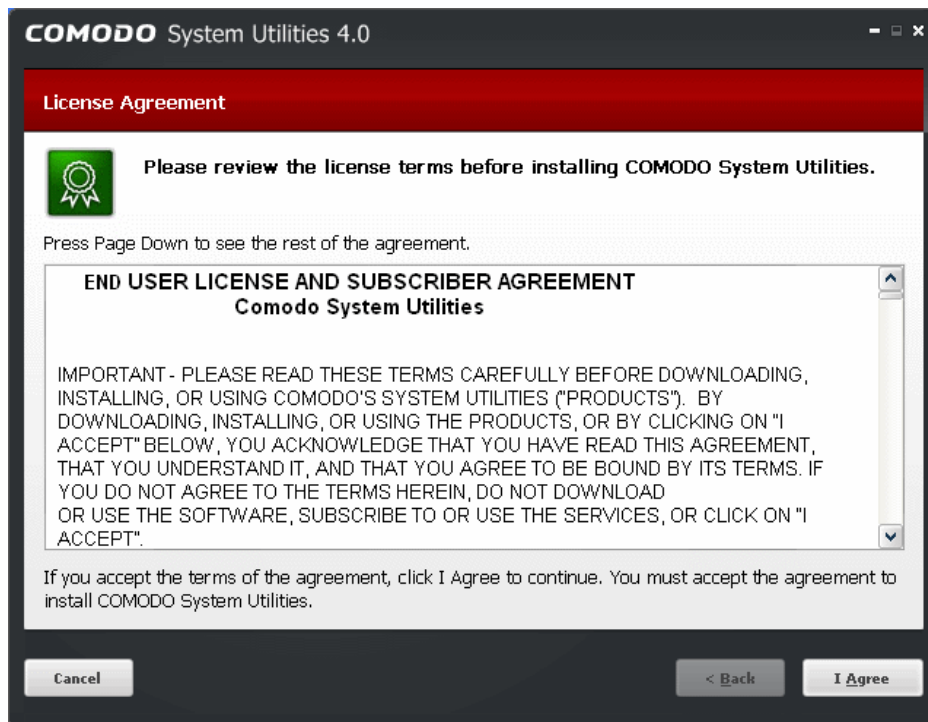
COMODO System Utilities 4.0

License Agreement

Please review the license terms before installing COMODO System Utilities.

Press Page Down to see the rest of the agreement.

END USER LICENSE AND SUBSCRIBER AGREEMENT
Comodo System Utilities

IMPORTANT - PLEASE READ THESE TERMS CAREFULLY BEFORE DOWNLOADING, INSTALLING, OR USING COMODO'S SYSTEM UTILITIES ("PRODUCTS"). BY DOWNLOADING, INSTALLING, OR USING THE PRODUCTS, OR BY CLICKING ON "I ACCEPT" BELOW, YOU ACKNOWLEDGE THAT YOU HAVE READ THIS AGREEMENT, THAT YOU UNDERSTAND IT, AND THAT YOU AGREE TO BE BOUND BY ITS TERMS. IF YOU DO NOT AGREE TO THE TERMS HEREIN, DO NOT DOWNLOAD OR USE THE SOFTWARE, SUBSCRIBE TO OR USE THE SERVICES, OR CLICK ON "I ACCEPT".

If you accept the terms of the agreement, click I Agree to continue. You must accept the agreement to install COMODO System Utilities.

Cancel

< Back

I Agree